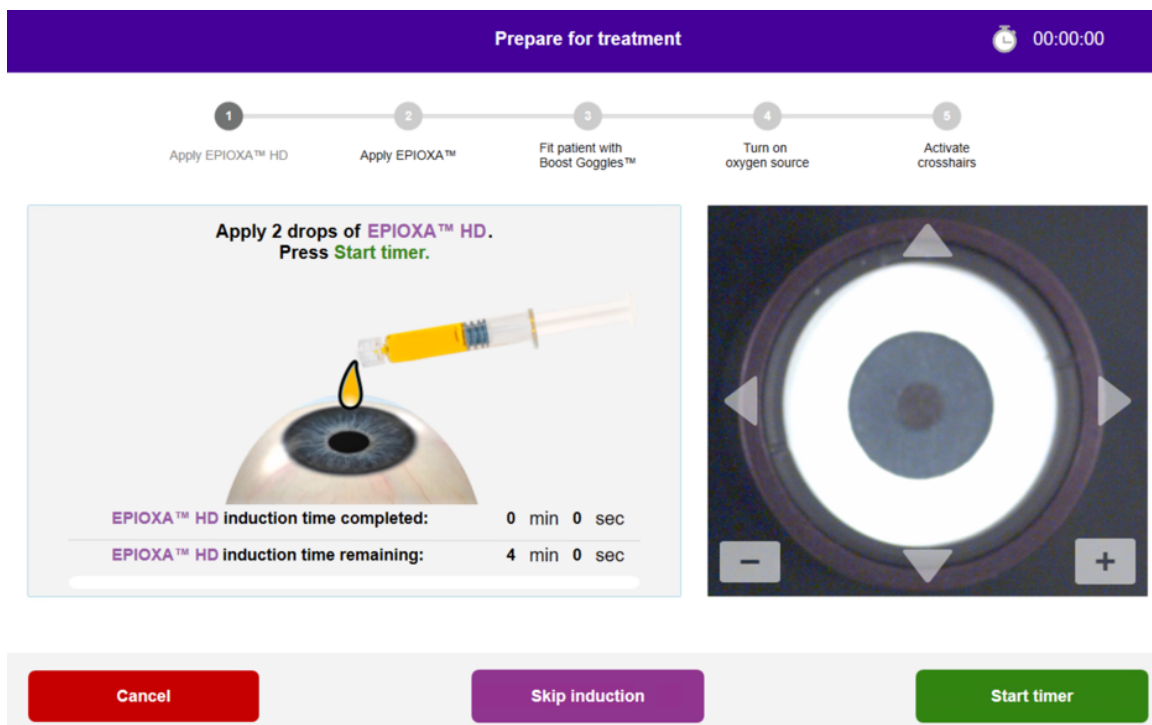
Prepare for treatment

00:00:00

1 Apply EPIOXA™ HD

2 Apply EPIOXA™

3 Fit patient with Boost Goggles™

4 Turn on oxygen source

5 Activate crosshairs

Apply 2 drops of EPIOXA™ HD.
Press Start timer.

EPIOXA™ HD induction time completed: 0 min 0 sec

EPIOXA™ HD induction time remaining: 4 min 0 sec

−

+

Cancel

Skip induction

Start timer